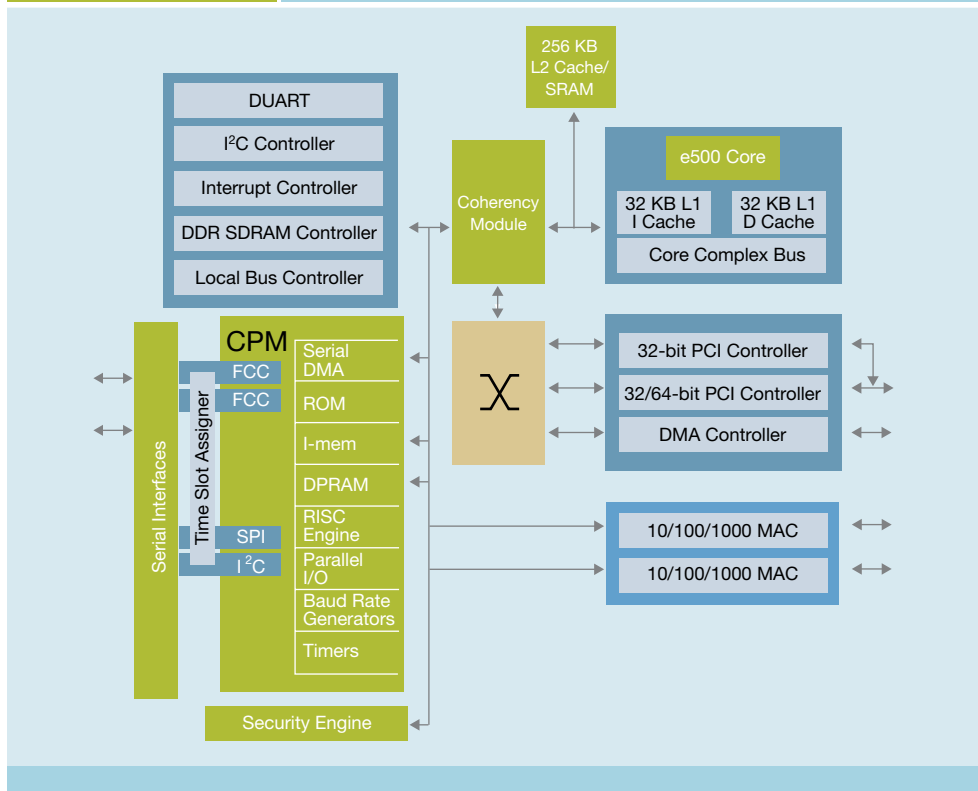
256 KB
L2 Cache/
SRAM

DUART
I$^2$C Controller
Interrupt Controller
DDR SDRAM Controller
Local Bus Controller

Coherency Module

e500 Core
32 KB L1
I Cache
32 KB L1
D Cache
Core Complex Bus

CPM
Serial DMA
ROM
I-mem
DPRAM
RISC Engine
Parallel I/O
Baud Rate Generators
Timers

Serial Interfaces
Time Slot Assigner
FCC
FCC
SPI
I$^2$C

32-bit PCI Controller
32/64-bit PCI Controller
DMA Controller

10/100/1000 MAC
10/100/1000 MAC

Security Engine